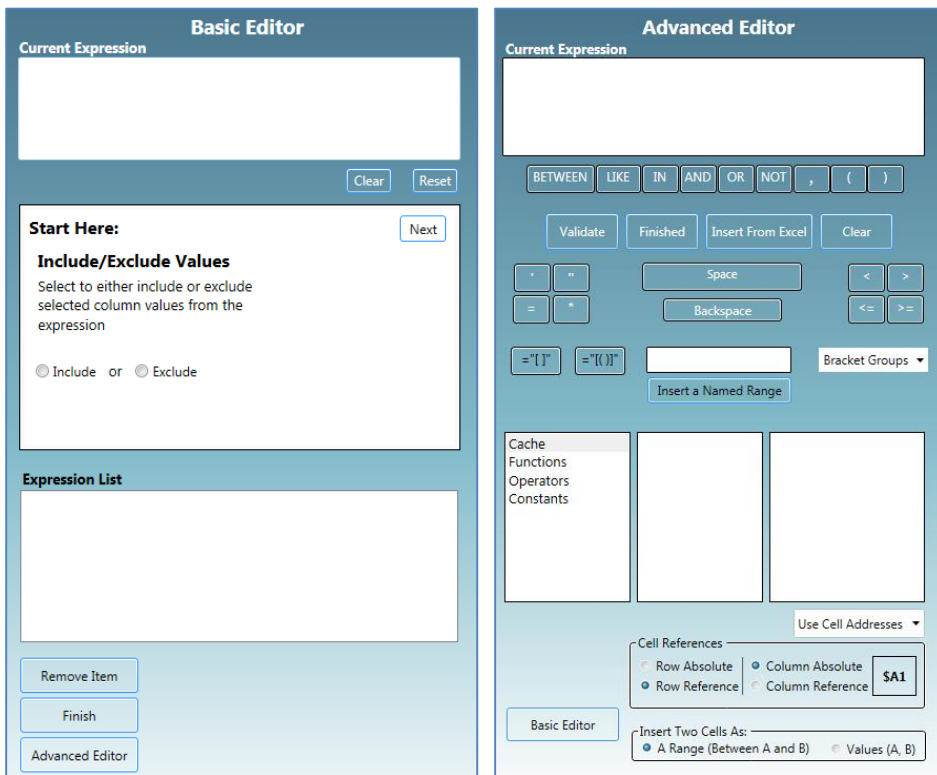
Basic Editor

Current Expression

Clear Reset

Start Here:

Next

Include/Exclude Values

Select to either include or exclude selected column values from the expression

Include or Exclude

Expression List

Remove Item

Finish

Advanced Editor

Advanced Editor

Current Expression

BETWEEN LIKE IN AND OR NOT , ( )

Validate Finished Insert From Excel Clear

' " Space < >

= * Backspace <= >=

="[ ]" ="[( )]" Bracket Groups

Insert a Named Range

Cache
Functions
Operators
Constants

Use Cell Addresses

Cell References

Row Absolute Column Absolute $A1

Row Reference Column Reference

Basic Editor

Insert Two Cells As:

A Range (Between A and B) Values (A, B)